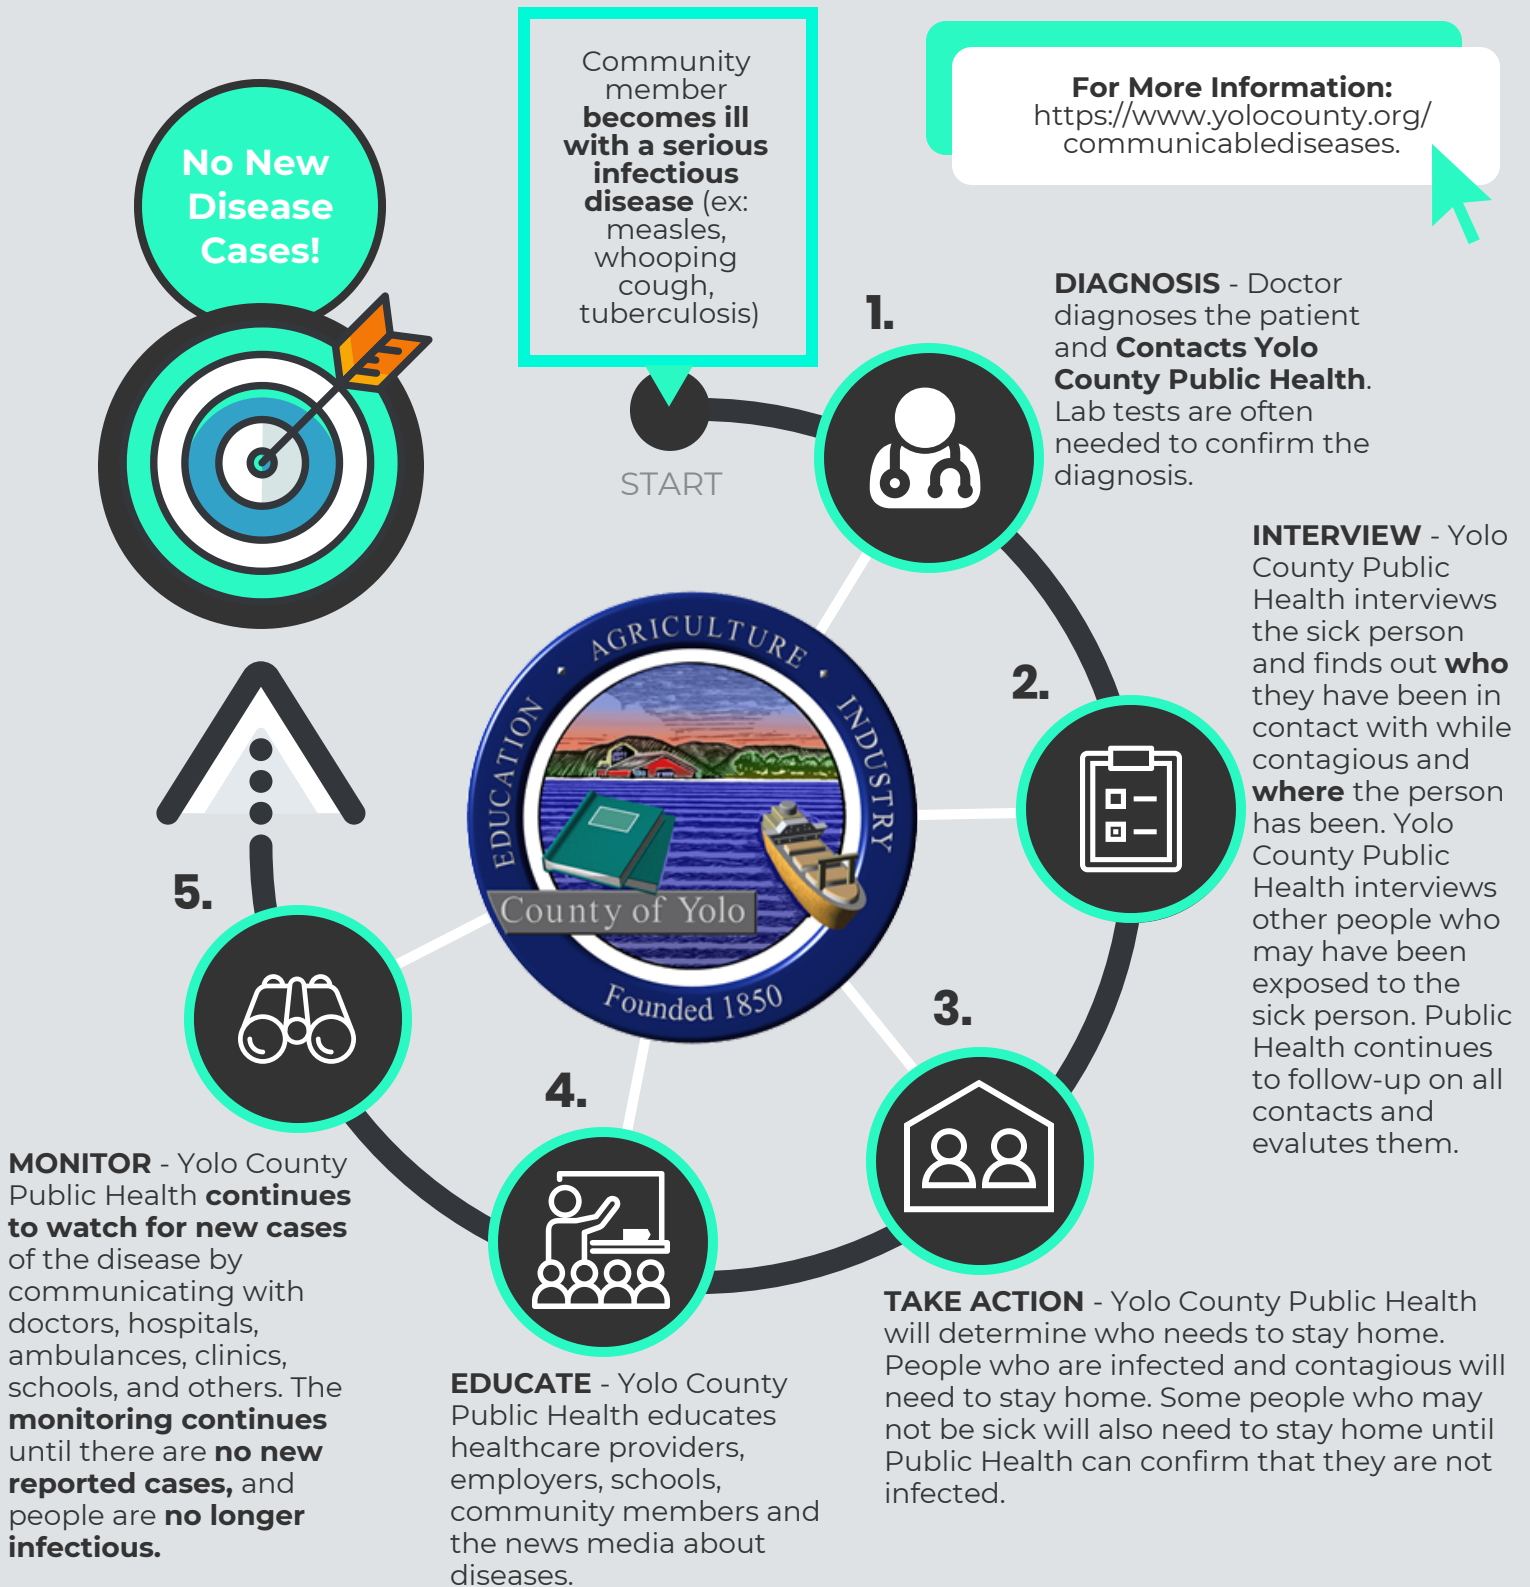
No New Disease Cases!

Community member **becomes ill with a serious infectious disease** (ex: measles, whooping cough, tuberculosis)

START

**For More Information:**
https://www.yolocounty.org/communicablediseases.

1.

**DIAGNOSIS** - Doctor diagnoses the patient and **Contacts Yolo County Public Health**. Lab tests are often needed to confirm the diagnosis.

2.

**INTERVIEW** - Yolo County Public Health interviews the sick person and finds out **who** they have been in contact with while contagious and **where** the person has been. Yolo County Public Health interviews other people who may have been exposed to the sick person. Public Health continues to follow-up on all contacts and evalutes them.

AGRICULTURE · INDUSTRY · EDUCATION
County of Yolo
Founded 1850

3.

**TAKE ACTION** - Yolo County Public Health will determine who needs to stay home. People who are infected and contagious will need to stay home. Some people who may not be sick will also need to stay home until Public Health can confirm that they are not infected.

4.

**EDUCATE** - Yolo County Public Health educates healthcare providers, employers, schools, community members and the news media about diseases.

5.

**MONITOR** - Yolo County Public Health **continues to watch for new cases** of the disease by communicating with doctors, hospitals, ambulances, clinics, schools, and others. The **monitoring continues** until there are **no new reported cases,** and people are **no longer infectious.**